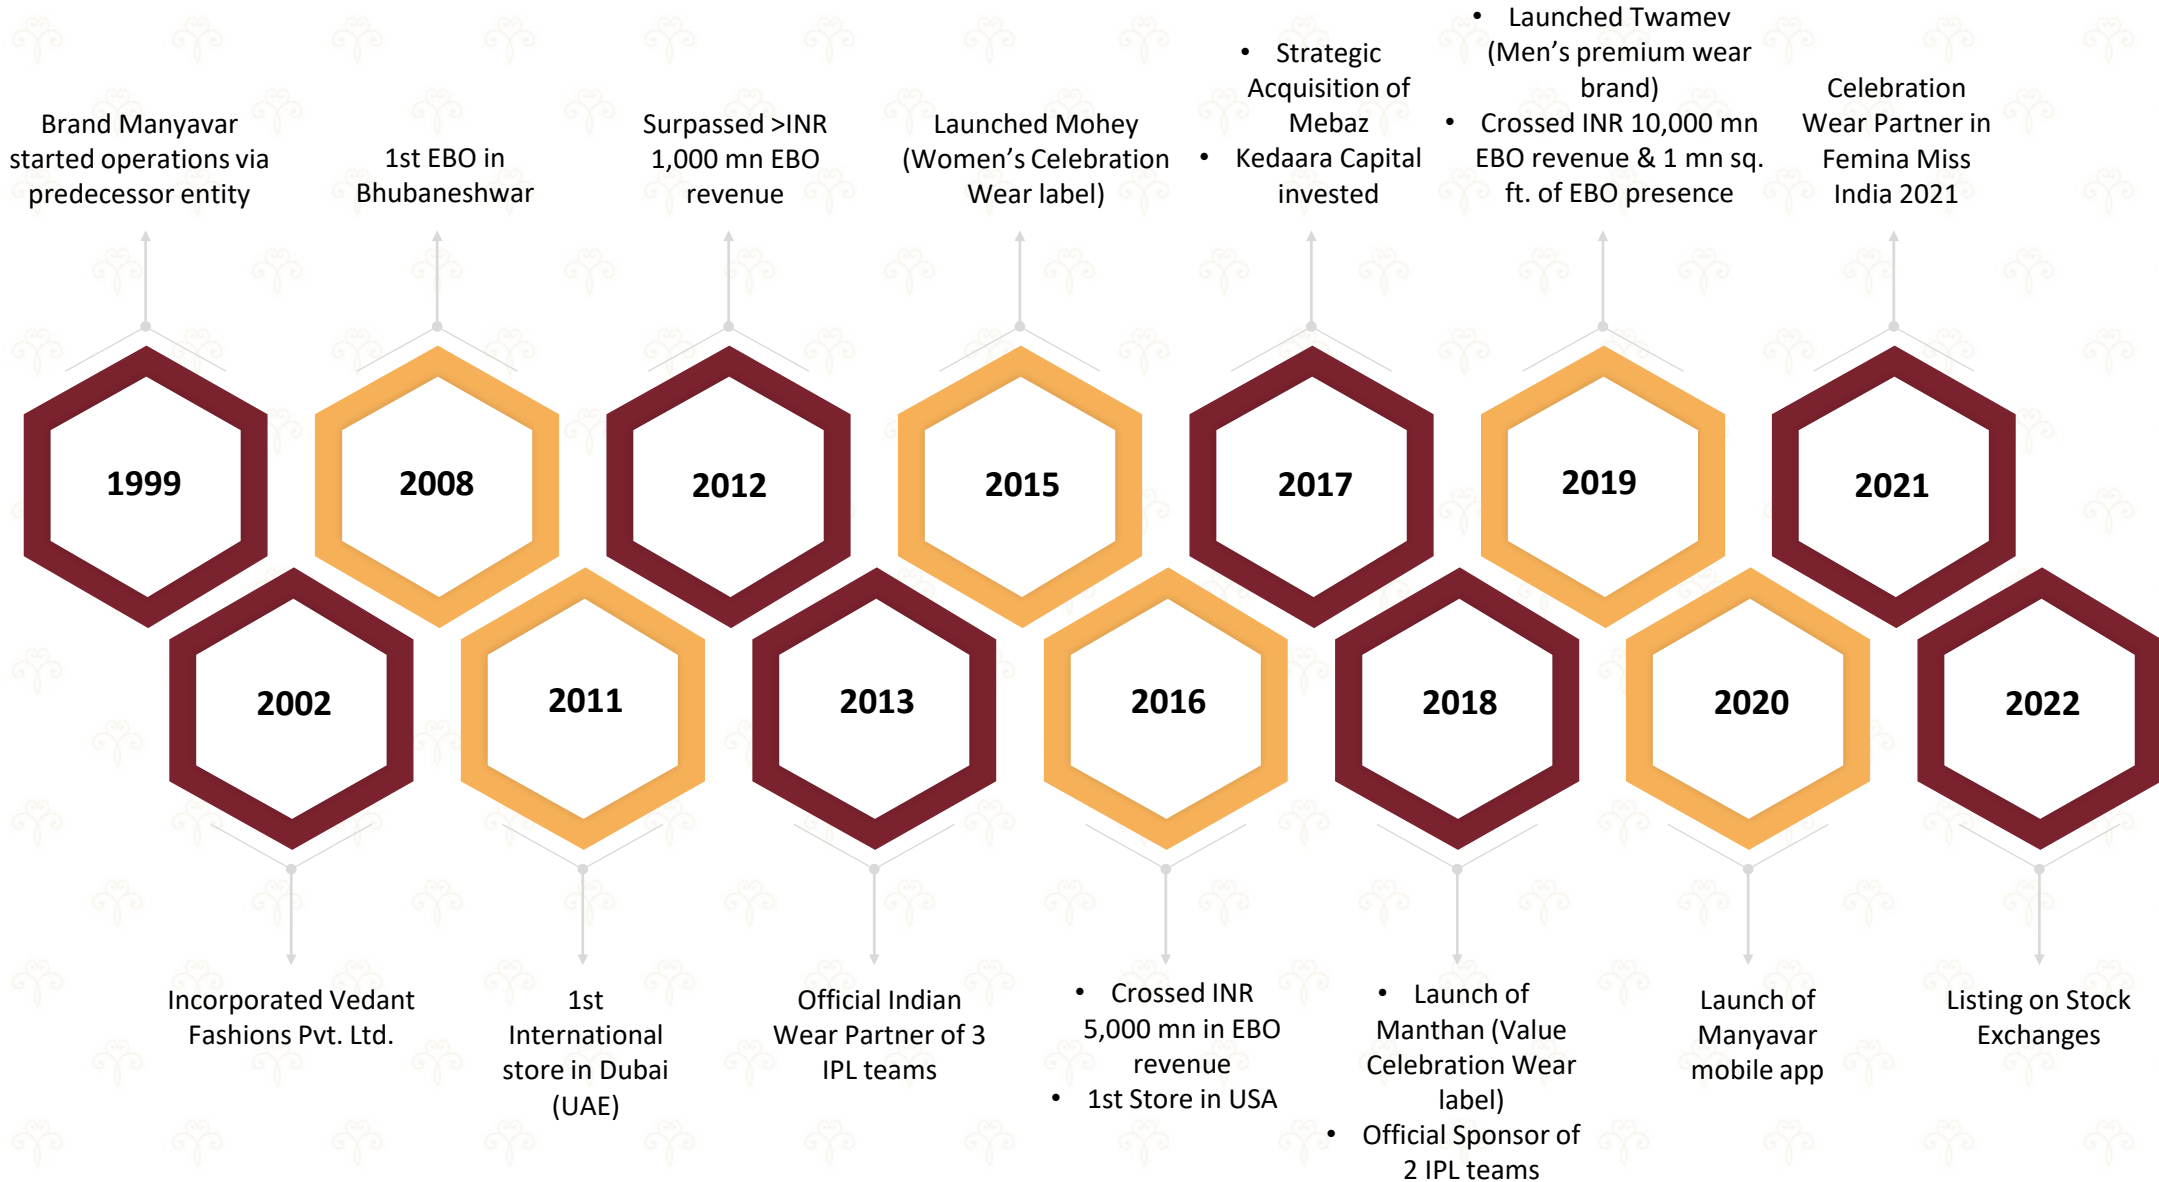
Brand Manyavar started operations via predecessor entity

1999

1st EBO in Bhubaneshwar

2008

Surpassed >INR 1,000 mn EBO revenue

2012

Launched Mohey (Women's Celebration Wear label)

2015

- Strategic Acquisition of Mebaz
- Kedaara Capital invested

2017

- Launched Twamev (Men's premium wear brand)
- Crossed INR 10,000 mn EBO revenue & 1 mn sq. ft. of EBO presence

2019

Celebration Wear Partner in Femina Miss India 2021

2021

2002

Incorporated Vedant Fashions Pvt. Ltd.

2011

1st International store in Dubai (UAE)

2013

Official Indian Wear Partner of 3 IPL teams

2016

- Crossed INR 5,000 mn in EBO revenue
- 1st Store in USA

2018

- Launch of Manthan (Value Celebration Wear label)
- Official Sponsor of 2 IPL teams

2020

Launch of Manyavar mobile app

2022

Listing on Stock Exchanges